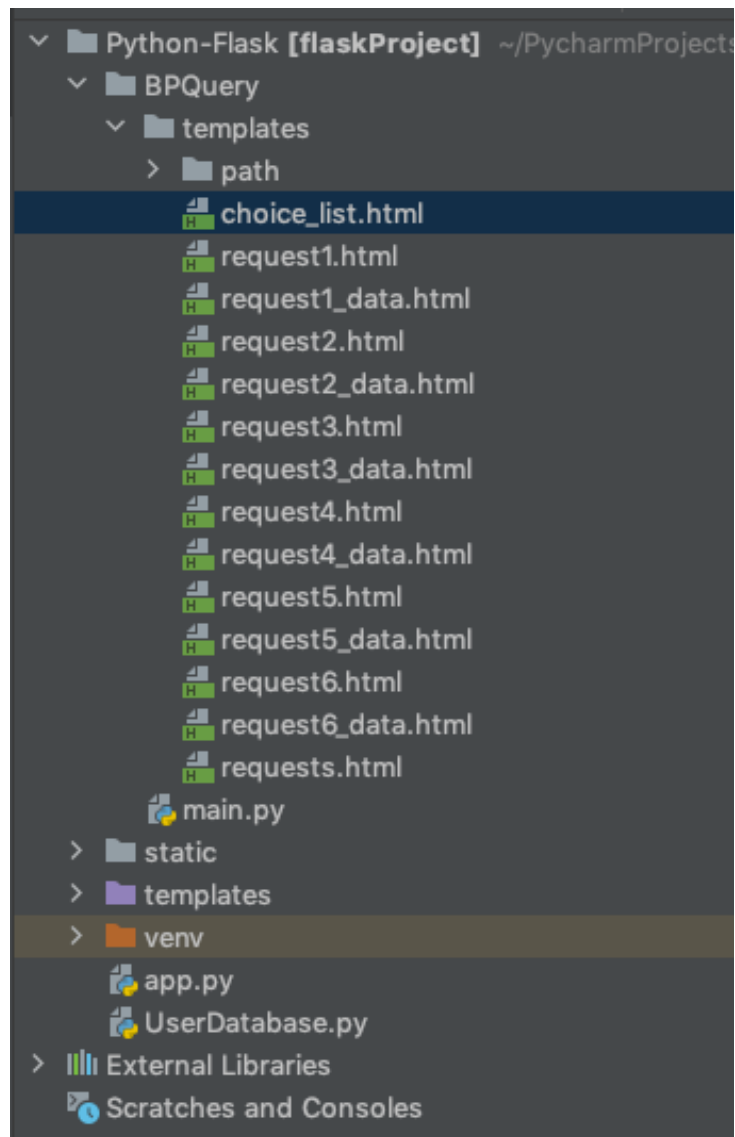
Python-Flask [flaskProject] ~/PycharmProjects
BPQuery
templates
path
choice_list.html
request1.html
request1_data.html
request2.html
request2_data.html
request3.html
request3_data.html
request4.html
request4_data.html
request5.html
request5_data.html
request6.html
request6_data.html
requests.html
main.py
static
templates
venv
app.py
UserDatabase.py
External Libraries
Scratches and Consoles